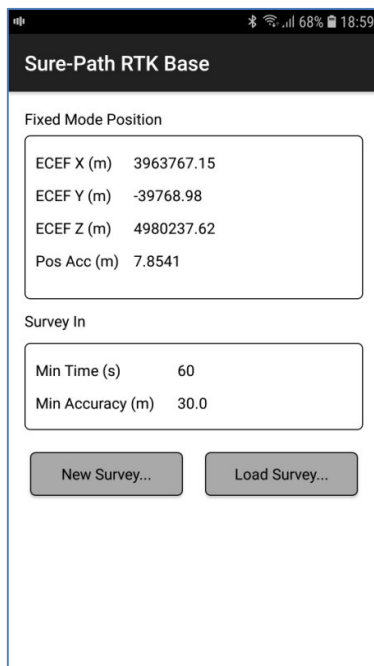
68% 18:59

Sure-Path RTK Base

Fixed Mode Position

ECEF X (m) 3963767.15

ECEF Y (m) -39768.98

ECEF Z (m) 4980237.62

Pos Acc (m) 7.8541

Survey In

Min Time (s) 60

Min Accuracy (m) 30.0

New Survey...

Load Survey...